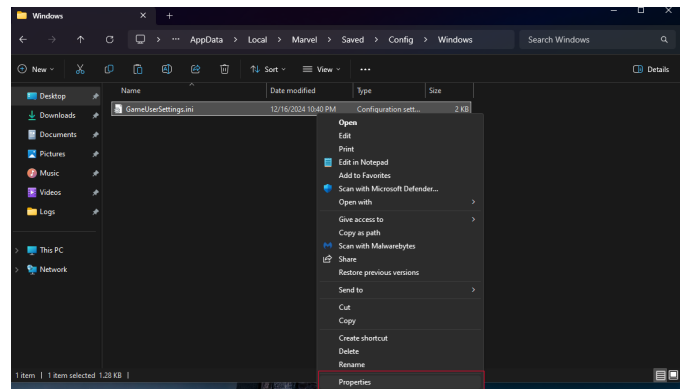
Windows

AppData > Local > Marvel > Saved > Config > Windows

Search Windows

New | Sort | View | ... | Details

Desktop
Downloads
Documents
Pictures
Music
Videos
Logs

This PC
Network

| Name | Date modified | Type | Size |
|---|---|---|---|
| GameUserSettings.ini | 12/16/2024 10:40 PM | Configuration sett... | 2 KB |

Open
Edit
Print
Edit in Notepad
Add to Favorites
Scan with Microsoft Defender...
Open with
Give access to
Copy as path
Scan with Malwarebytes
Share
Restore previous versions
Send to
Cut
Copy
Create shortcut
Delete
Rename
Properties

1 item | 1 item selected 1.28 KB |